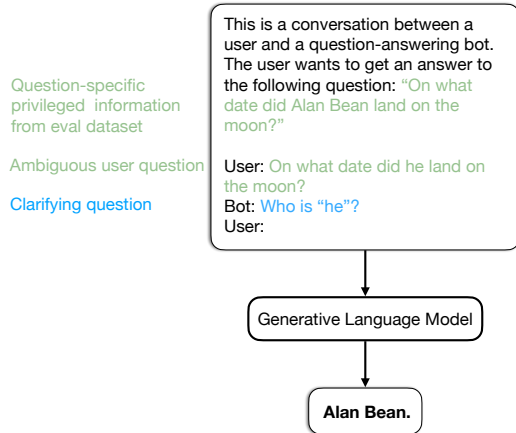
Question-specific privileged information from eval dataset

Ambiguous user question

Clarifying question

This is a conversation between a user and a question-answering bot. The user wants to get an answer to the following question: "On what date did Alan Bean land on the moon?"

User: On what date did he land on the moon?
Bot: Who is "he"?
User:

Generative Language Model

Alan Bean.